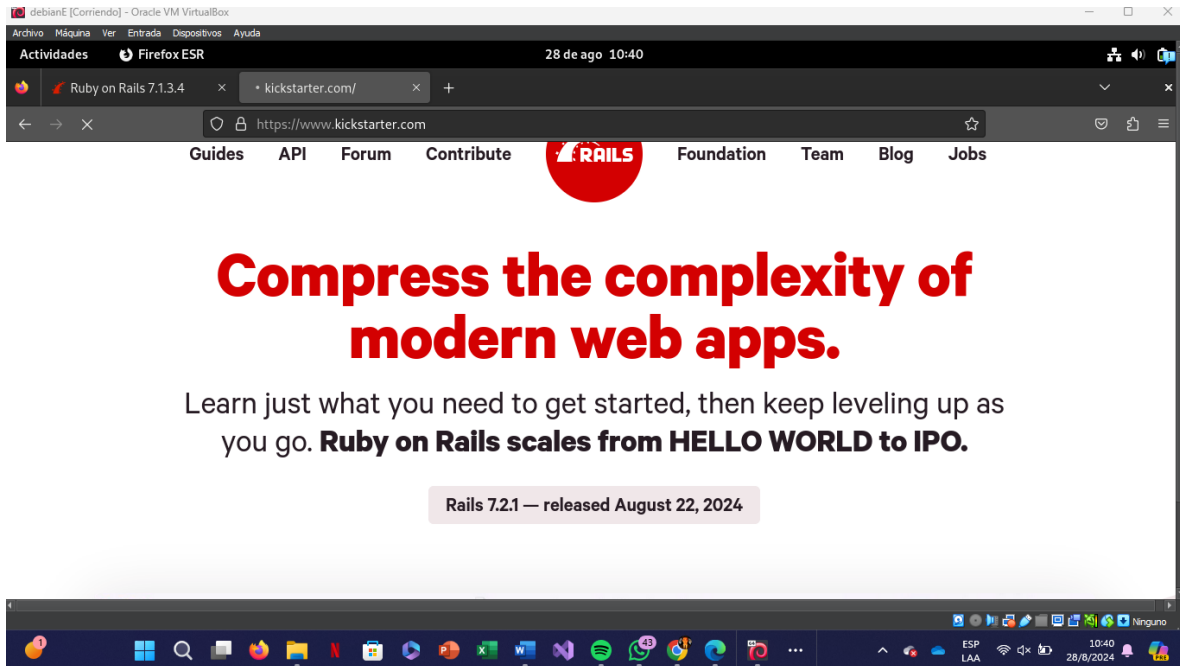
debianE [Corriendo] - Oracle VM VirtualBox
Archivo Máquina Ver Entrada Dispositivos Ayuda
Actividades Firefox ESR 28 de ago 10:40
Ruby on Rails 7.1.3.4 × • kickstarter.com/ × +
https://www.kickstarter.com
Guides API Forum Contribute RAILS Foundation Team Blog Jobs

Compress the complexity of modern web apps.

Learn just what you need to get started, then keep leveling up as you go. Ruby on Rails scales from HELLO WORLD to IPO.

Rails 7.2.1 — released August 22, 2024

Ninguno
1 43
ESP LAA 10:40 28/8/2024